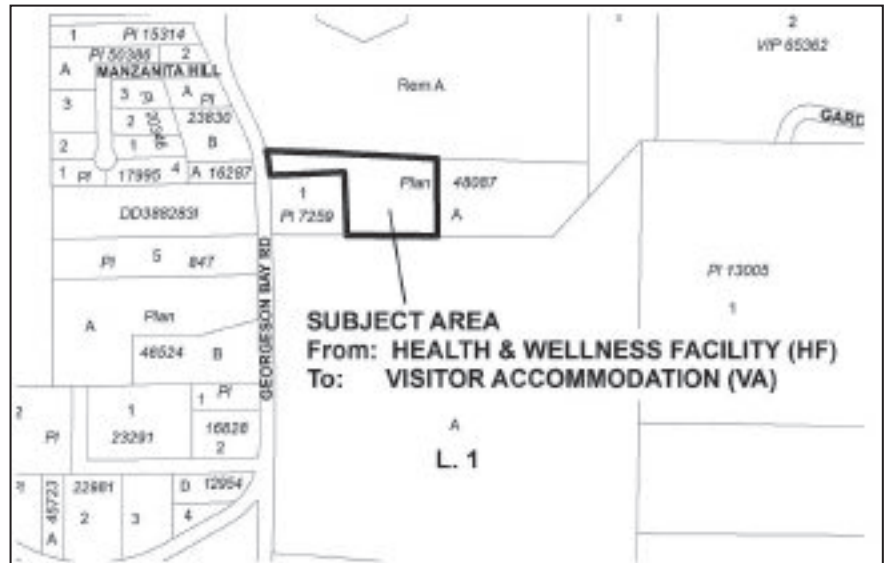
1
Pl 15314
Pl 50386
2
A
MANZANITA HILL
3
3
9
A
Pl
2
10
23630
2
1
B
1
Pl
17995
4
A
16287
DD3882831
Pl
5
847
A
Plan
46524
B
Rem A
1
Pl 7259
Plan
48087
A
2
VIP 65362
GARD
Pl 13005
1
GEORGESON BAY RD
SUBJECT AREA
From: HEALTH & WELLNESS FACILITY (HF)
To: VISITOR ACCOMMODATION (VA)
2
Pl
1
23291
1
Pl
16626
2
A
L. 1
45723
A
22681
2
3
D
12954
4